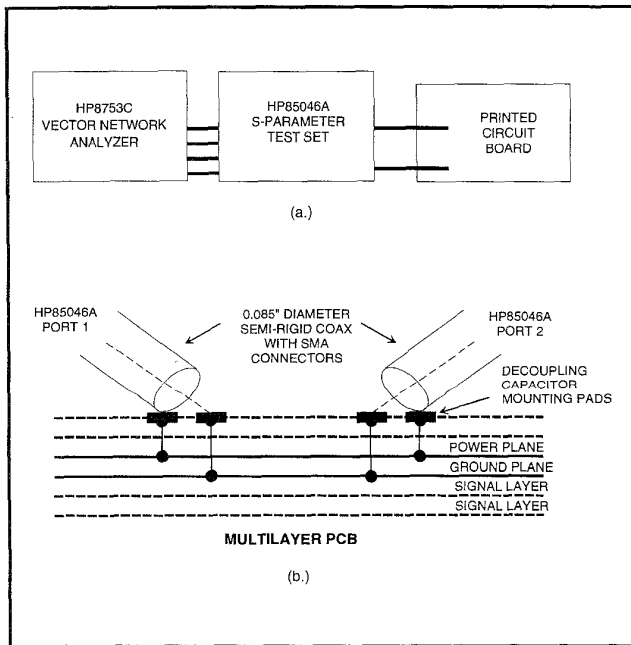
HP8753C VECTOR NETWORK ANALYZER

HP85046A S-PARAMETER TEST SET

PRINTED CIRCUIT BOARD

(a.)

HP85046A PORT 1

0.085" DIAMETER SEMI-RIGID COAX WITH SMA CONNECTORS

HP85046A PORT 2

DECOUPLING CAPACITOR MOUNTING PADS

POWER PLANE

GROUND PLANE

SIGNAL LAYER

SIGNAL LAYER

MULTILAYER PCB

(b.)